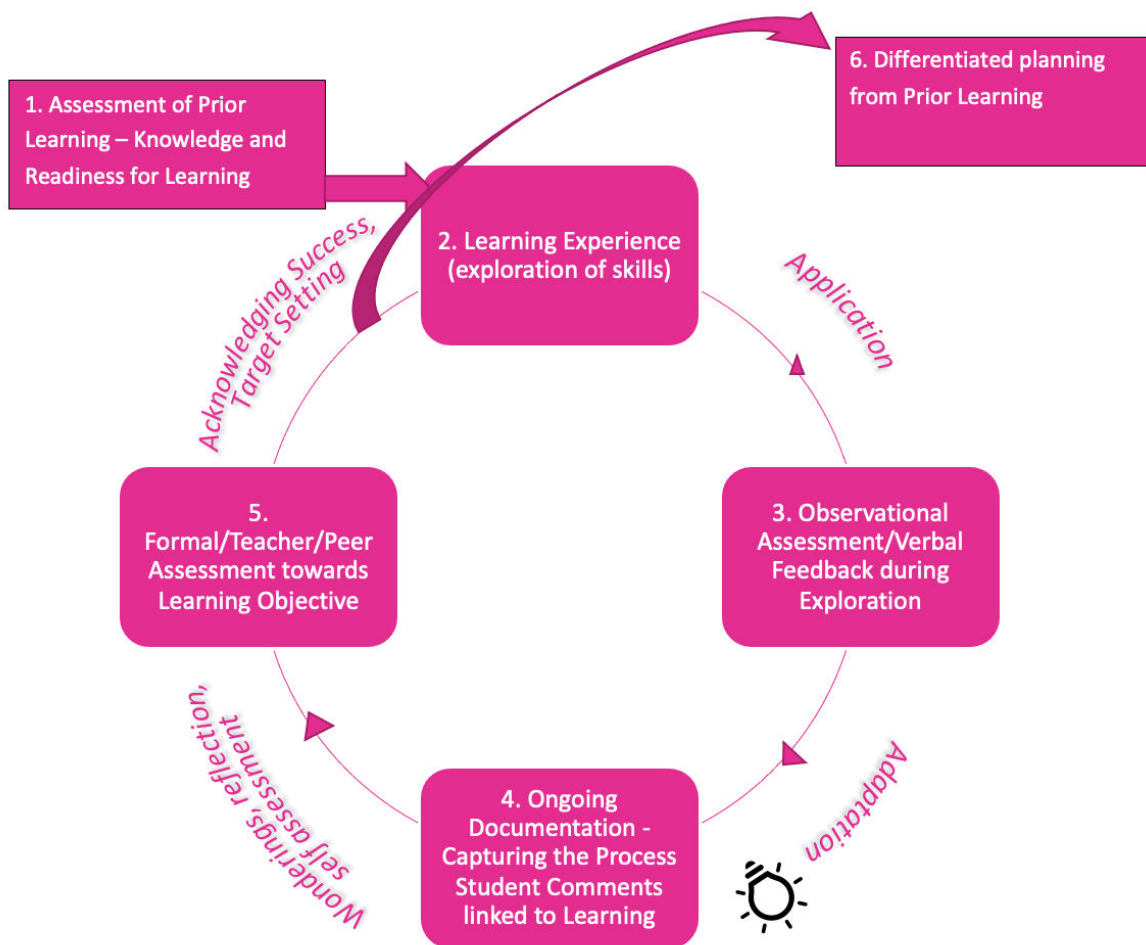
1. Assessment of Prior Learning – Knowledge and Readiness for Learning

6. Differentiated planning from Prior Learning

2. Learning Experience (exploration of skills)

Application

3. Observational Assessment/Verbal Feedback during Exploration

Adaptation

4. Ongoing Documentation - Capturing the Process Student Comments linked to Learning

Wonderings, reflection, self assessment, refinement

5. Formal/Teacher/Peer Assessment towards Learning Objective

Acknowledging Success, Target Setting